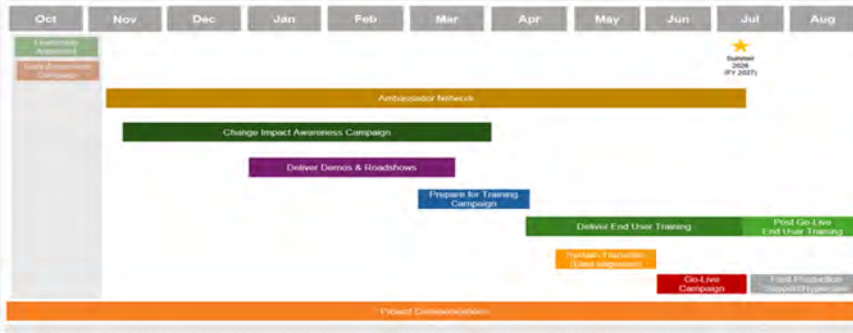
Oct Nov Dec Jan Feb Mar Apr May Jun Jul Aug

Leadership Approval

Early Awareness Campaign

Summer 2026 (FY 2027)

Ambassador Network

Change Impact Awareness Campaign

Deliver Demos & Roadshows

Prepare for Training Campaign

Deliver End User Training

Post Go-Live End User Training

Sustain Transition (Data Migration)

Go-Live Campaign

Post Production Support/Hypercare

Project Communications